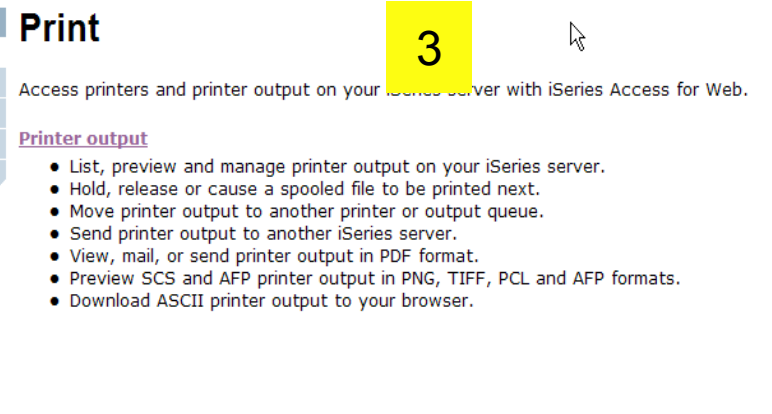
Print

3

Access printers and printer output on your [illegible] server with iSeries Access for Web.

Printer output

- List, preview and manage printer output on your iSeries server.
- Hold, release or cause a spooled file to be printed next.
- Move printer output to another printer or output queue.
- Send printer output to another iSeries server.
- View, mail, or send printer output in PDF format.
- Preview SCS and AFP printer output in PNG, TIFF, PCL and AFP formats.
- Download ASCII printer output to your browser.